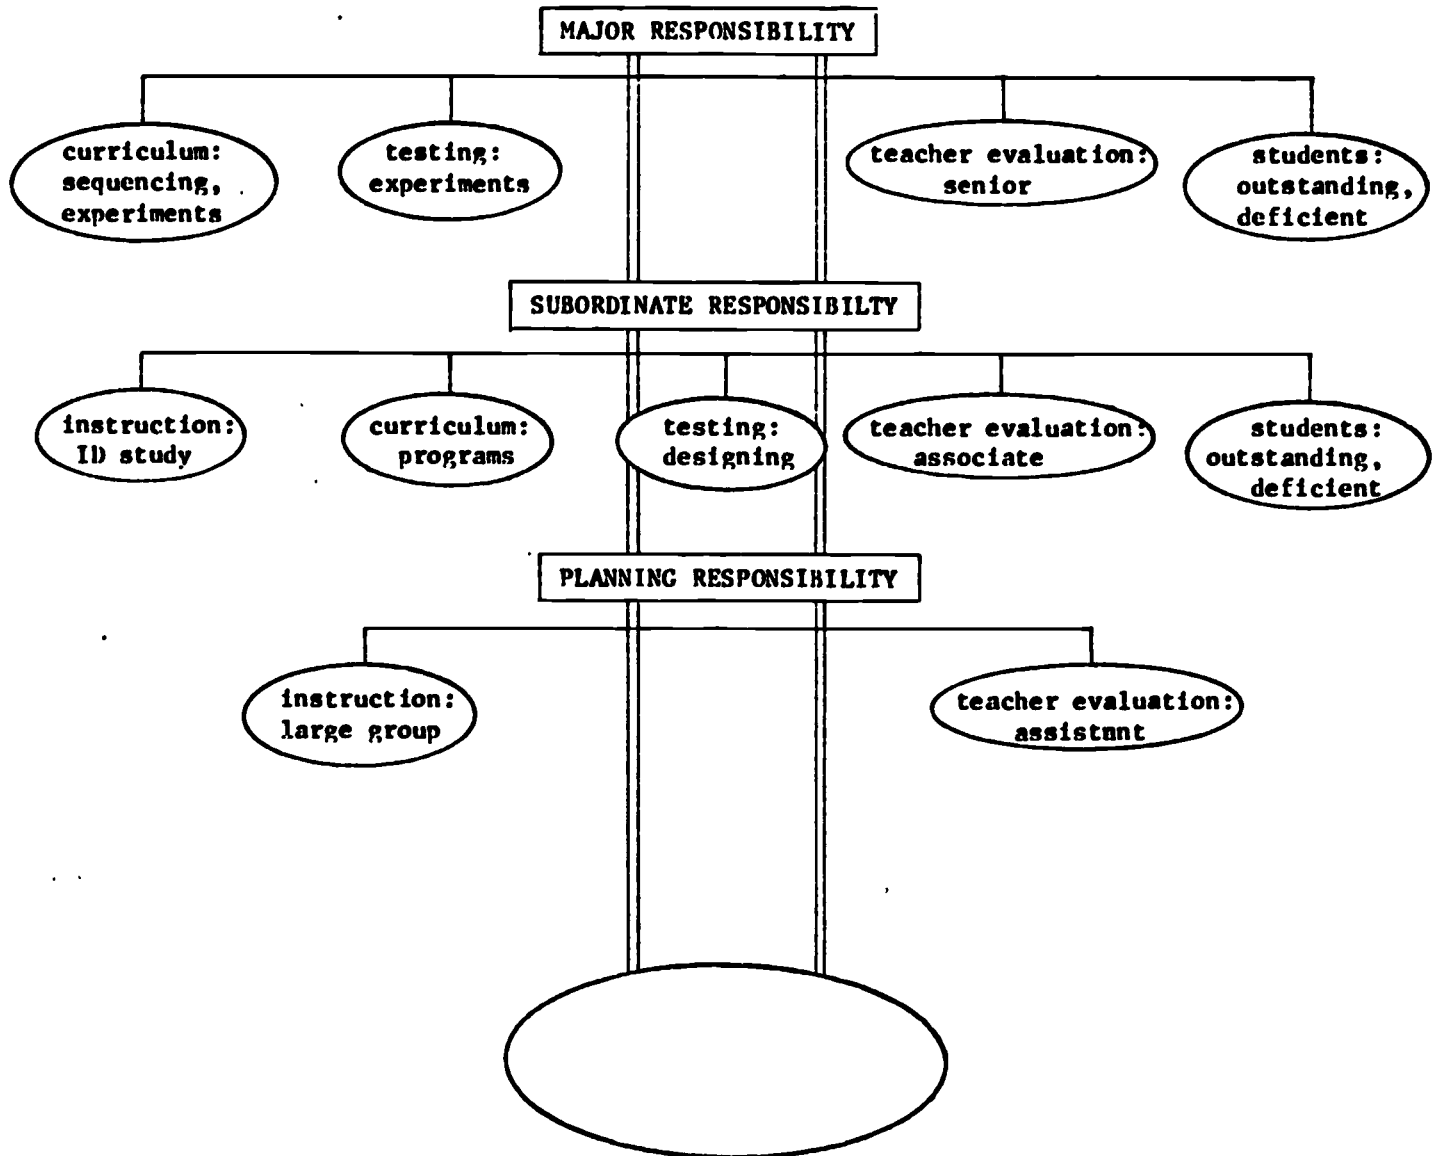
MAJOR RESPONSIBILITY

curriculum: sequencing, experiments

testing: experiments

teacher evaluation: senior

students: outstanding, deficient

SUBORDINATE RESPONSIBILTY

instruction: ID study

curriculum: programs

testing: designing

teacher evaluation: associate

students: outstanding, deficient

PLANNING RESPONSIBILITY

instruction: large group

teacher evaluation: assistnnt